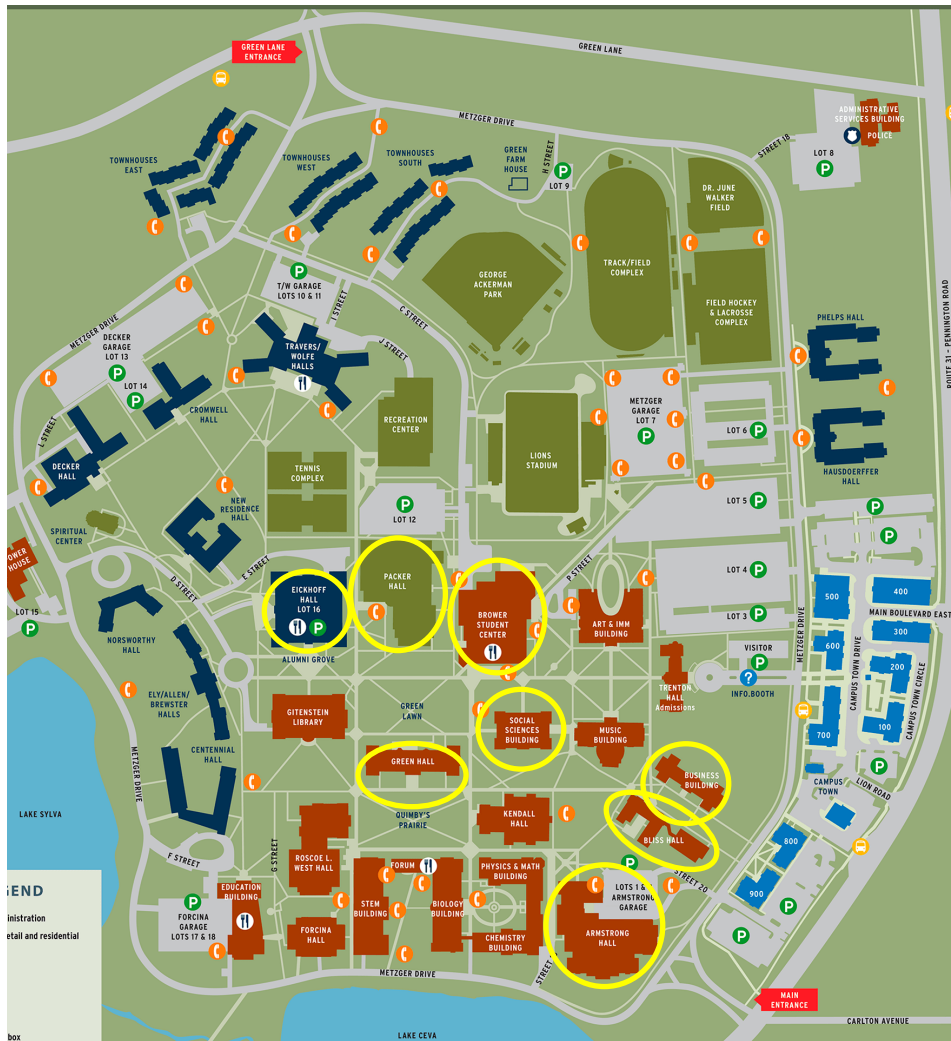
GREEN LANE ENTRANCE

GREEN LANE

METZGER DRIVE

ADMINISTRATIVE SERVICES BUILDING

POLICE

LOT 8

STREET 18

TOWNHOUSES EAST

TOWNHOUSES WEST

TOWNHOUSES SOUTH

GREEN FARM HOUSE

H STREET

LOT 9

DR. JUNE WALKER FIELD

TRACK/FIELD COMPLEX

FIELD HOCKEY & LACROSSE COMPLEX

GEORGE ACKERMAN PARK

T/W GARAGE LOTS 10 & 11

I STREET

C STREET

J STREET

METZGER DRIVE

DECKER GARAGE LOT 13

LOT 14

CROMWELL HALL

TRAVERS/WOLFE HALLS

RECREATION CENTER

PHELPS HALL

ROUTE 31 - PENNINGTON ROAD

L STREET

DECKER HALL

METZGER GARAGE LOT 7

LOT 6

HAUSDOERFFER HALL

LIONS STADIUM

TENNIS COMPLEX

NEW RESIDENCE HALL

SPIRITUAL CENTER

LOT 12

LOT 5

OWER HOUSE

D STREET

E STREET

PACKER HALL

P STREET

LOT 4

EICKHOFF HALL LOT 16

BROWER STUDENT CENTER

ART & IMM BUILDING

LOT 3

500

400

MAIN BOULEVARD EAST

LOT 15

NORSWORTHY HALL

ALUMNI GROVE

METZGER DRIVE

600

300

VISITOR

CAMPUS TOWN DRIVE

CAMPUS TOWN CIRCLE

200

ELY/ALLEN/BREWSTER HALLS

GITENSTEIN LIBRARY

GREEN LAWN

TRENTON HALL Admissions

INFO.BOOTH

SOCIAL SCIENCES BUILDING

MUSIC BUILDING

700

100

CENTENNIAL HALL

METZGER DRIVE

GREEN HALL

BUSINESS BUILDING

CAMPUS TOWN

LION ROAD

LAKE SYLVA

QUIMBY'S PRAIRIE

KENDALL HALL

BLISS HALL

800

F STREET

G STREET

ROSCOE L. WEST HALL

FORUM

PHYSICS & MATH BUILDING

STREET 20

900

GEND

inistration

etail and residential

EDUCATION BUILDING

FORCINA GARAGE LOTS 17 & 18

FORCINA HALL

STEM BUILDING

BIOLOGY BUILDING

CHEMISTRY BUILDING

LOTS 1 & 2 ARMSTRONG GARAGE

ARMSTRONG HALL

METZGER DRIVE

MAIN ENTRANCE

CARLTON AVENUE

LAKE CEVA

box